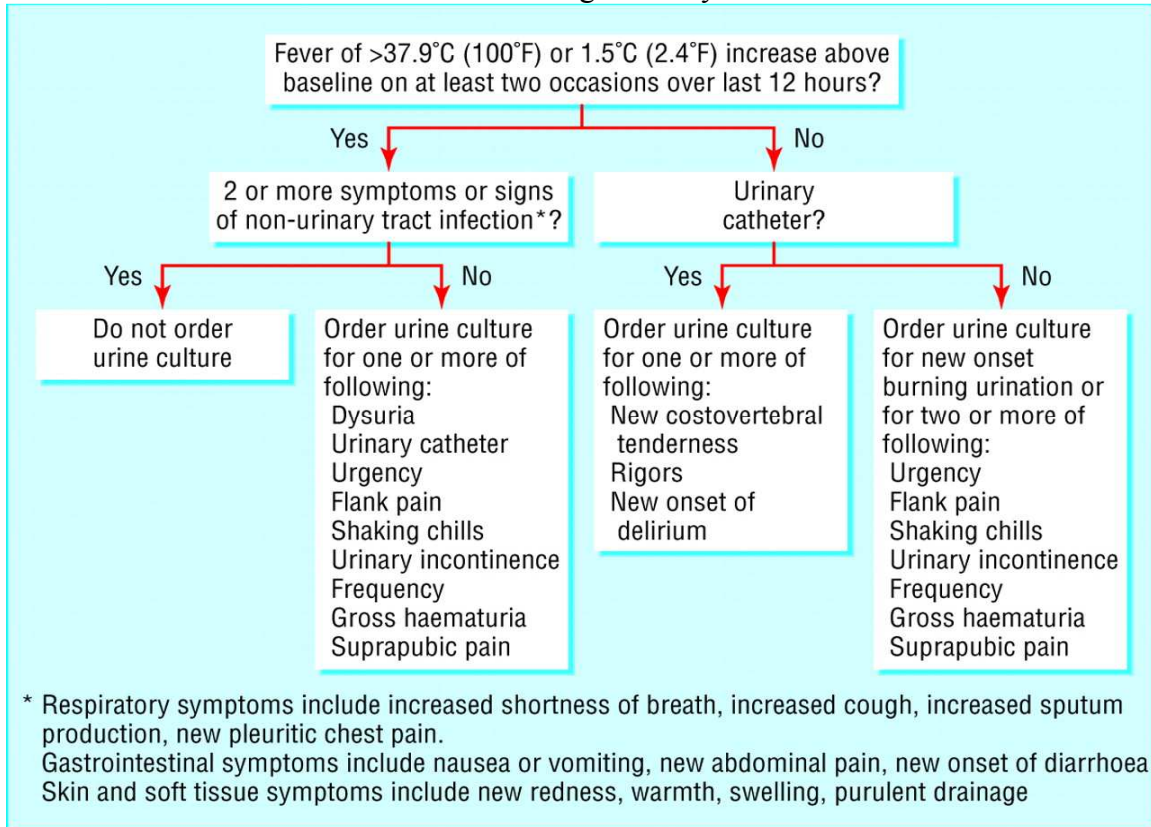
Fever of >37.9°C (100°F) or 1.5°C (2.4°F) increase above baseline on at least two occasions over last 12 hours?

Yes

No

2 or more symptoms or signs of non-urinary tract infection*?

Urinary catheter?

Yes

No

Yes

No

Do not order urine culture

Order urine culture for one or more of following:
Dysuria
Urinary catheter
Urgency
Flank pain
Shaking chills
Urinary incontinence
Frequency
Gross haematuria
Suprapubic pain

Order urine culture for one or more of following:
New costovertebral tenderness
Rigors
New onset of delirium

Order urine culture for new onset burning urination or for two or more of following:
Urgency
Flank pain
Shaking chills
Urinary incontinence
Frequency
Gross haematuria
Suprapubic pain

* Respiratory symptoms include increased shortness of breath, increased cough, increased sputum production, new pleuritic chest pain.
Gastrointestinal symptoms include nausea or vomiting, new abdominal pain, new onset of diarrhoea
Skin and soft tissue symptoms include new redness, warmth, swelling, purulent drainage